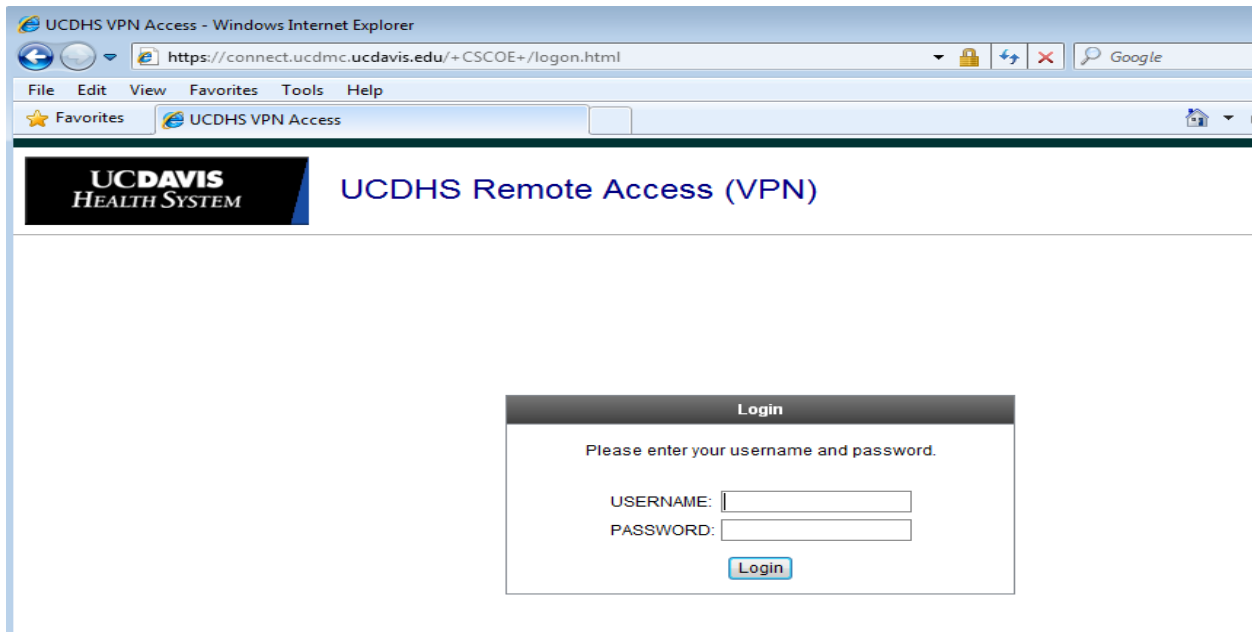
UCDHS VPN Access - Windows Internet Explorer

https://connect.ucdmc.ucdavis.edu/+CSCOE+/logon.html

Google

File Edit View Favorites Tools Help

Favorites

UCDHS VPN Access

UCDAVIS
HEALTH SYSTEM

UCDHS Remote Access (VPN)

Login

Please enter your username and password.

USERNAME:

PASSWORD:

Login